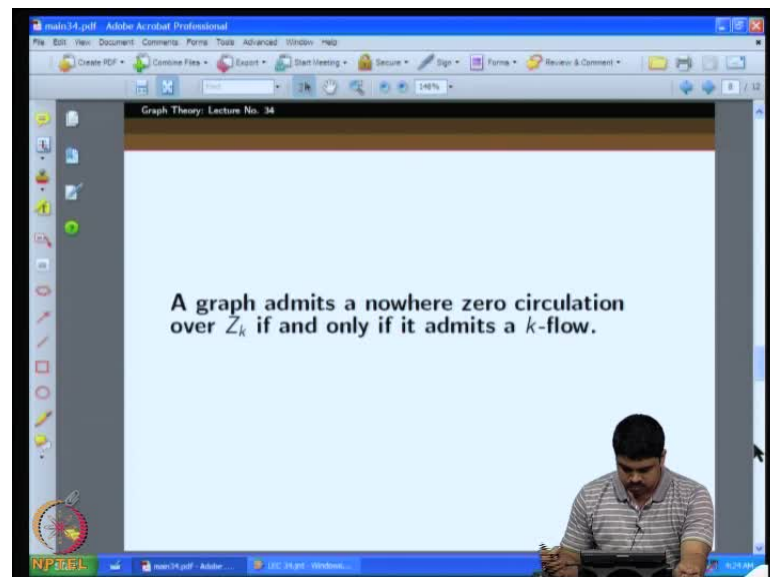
main34.pdf - Adobe Acrobat Professional
File Edit View Document Comments Forms Tools Advanced Window Help
Create PDF Combine Files Export Start Meeting Secure Sign Forms Review & Comment
Find 146%
8 / 12

Graph Theory: Lecture No. 34

A graph admits a nowhere zero circulation over $Z_k$ if and only if it admits a $k$-flow.

NPTEL main34.pdf - Adobe... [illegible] - Windows...
9:24 AM